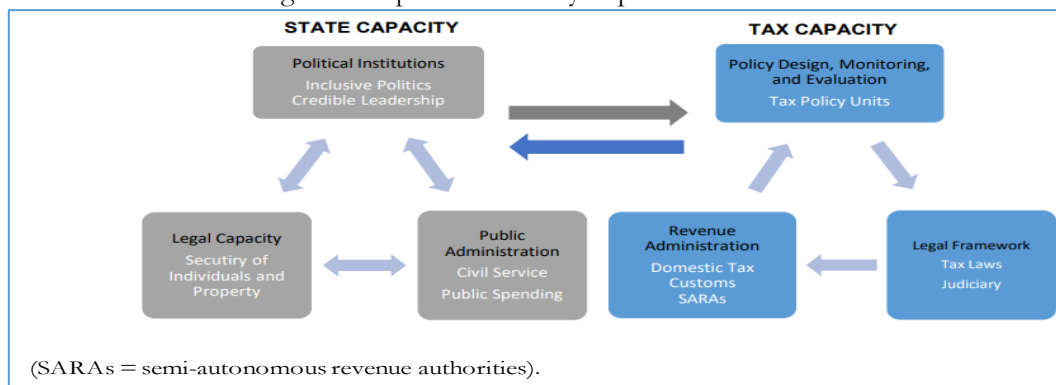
STATE CAPACITY

Political Institutions
Inclusive Politics
Credible Leadership

Legal Capacity
Secutiry of Individuals and Property

Public Administration
Civil Service
Public Spending

TAX CAPACITY

Policy Design, Monitoring, and Evaluation
Tax Policy Units

Revenue Administration
Domestic Tax
Customs
SARAs

Legal Framework
Tax Laws
Judiciary

(SARAs = semi-autonomous revenue authorities).